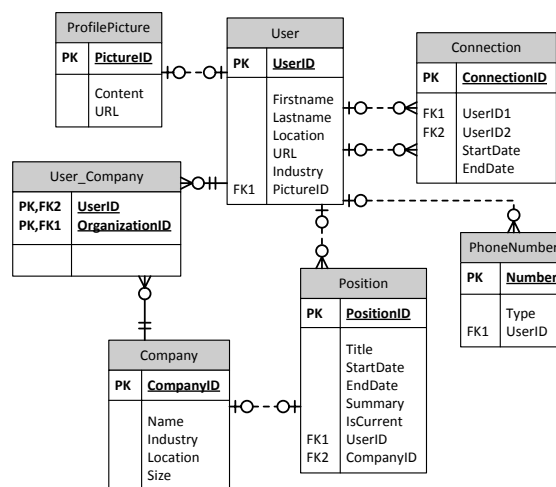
ProfilePicture

PK PictureID

Content
URL

User

PK UserID

Firstname
Lastname
Location
URL
Industry
FK1 PictureID

Connection

PK ConnectionID

FK1 UserID1
FK2 UserID2
StartDate
EndDate

User_Company

PK,FK2 UserID
PK,FK1 OrganizationID

PhoneNumber

PK Number

Type
FK1 UserID

Position

PK PositionID

Title
StartDate
EndDate
Summary
IsCurrent
FK1 UserID
FK2 CompanyID

Company

PK CompanyID

Name
Industry
Location
Size